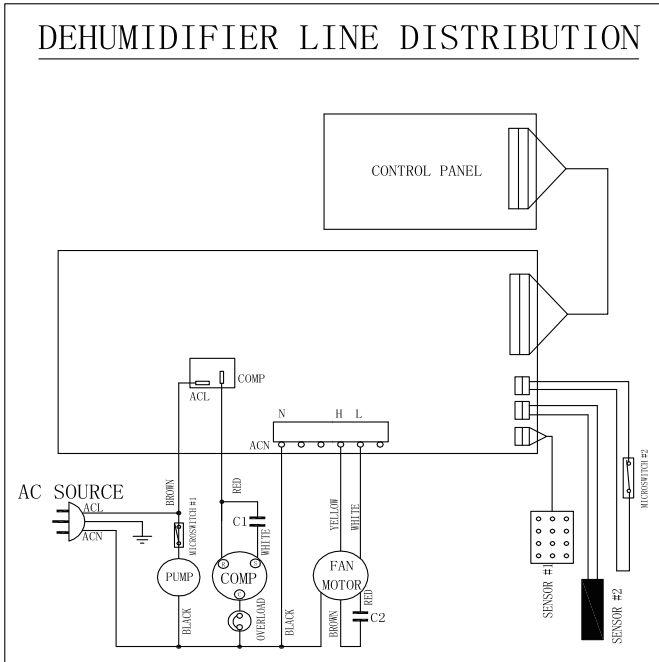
DEHUMIDIFIER LINE DISTRIBUTION

CONTROL PANEL

COMP
ACL

N H L
ACN

AC SOURCE
ACL
ACN

BROWN
MICROSWITCH #1
PUMP
BLACK

RED
C1
WHITE
R S
COMP
C
OVERLOAD

BLACK

YELLOW
WHITE
FAN MOTOR
BROWN
RED
C2

MICROSWITCH #2
SENSOR #1
SENSOR #2